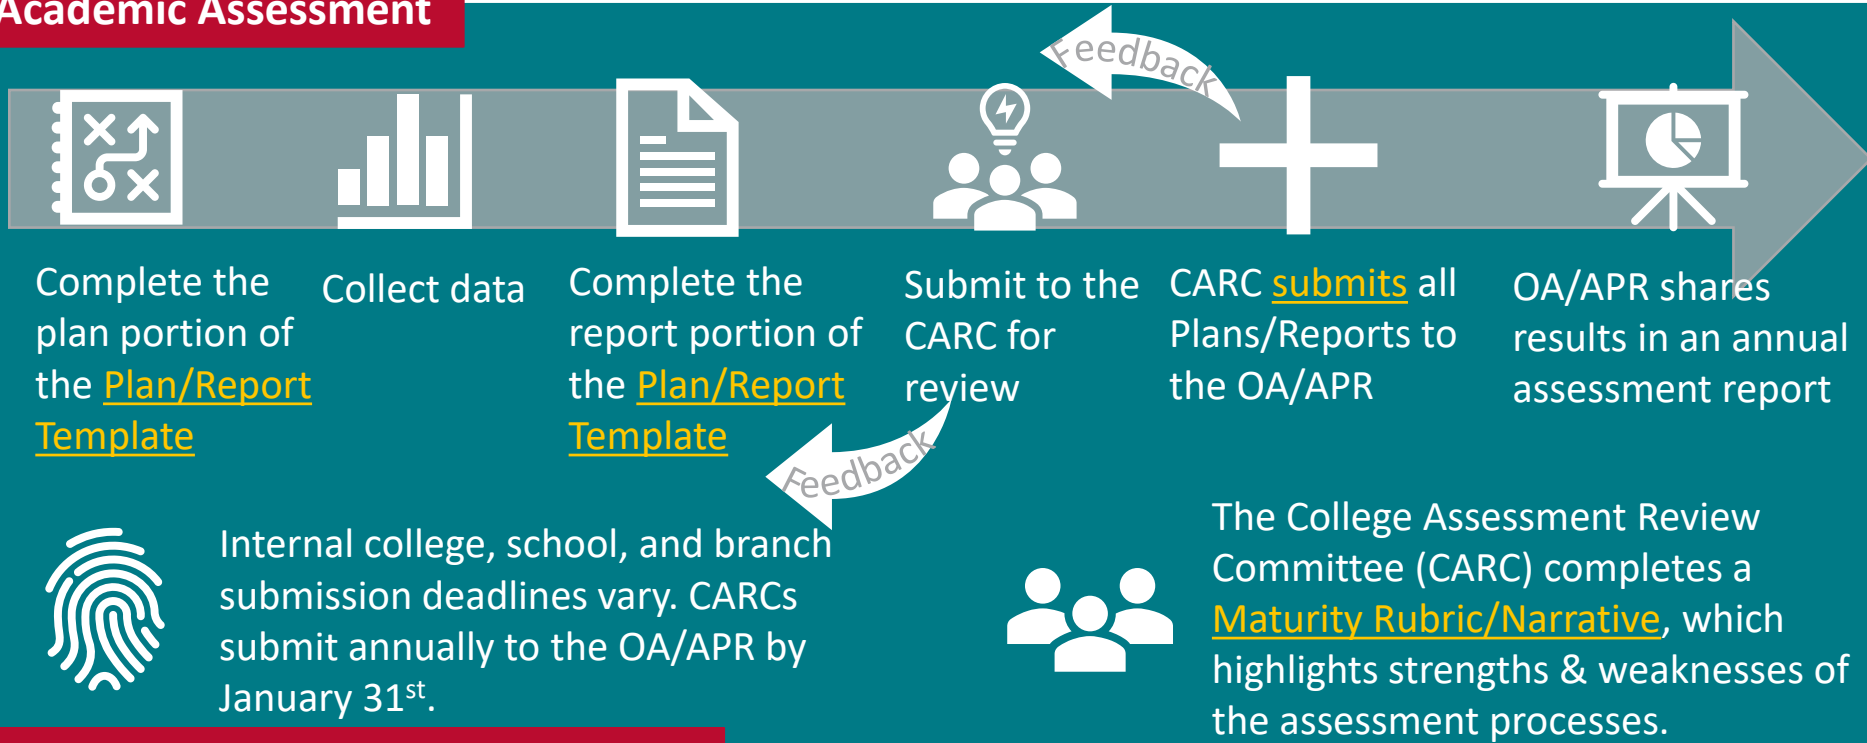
Academic Assessment

Feedback

Complete the plan portion of the Plan/Report Template

Collect data

Complete the report portion of the Plan/Report Template

Submit to the CARC for review

CARC submits all Plans/Reports to the OA/APR

OA/APR shares results in an annual assessment report

Feedback

Internal college, school, and branch submission deadlines vary. CARCs submit annually to the OA/APR by January 31$^{st}$.

The College Assessment Review Committee (CARC) completes a Maturity Rubric/Narrative, which highlights strengths & weaknesses of the assessment processes.